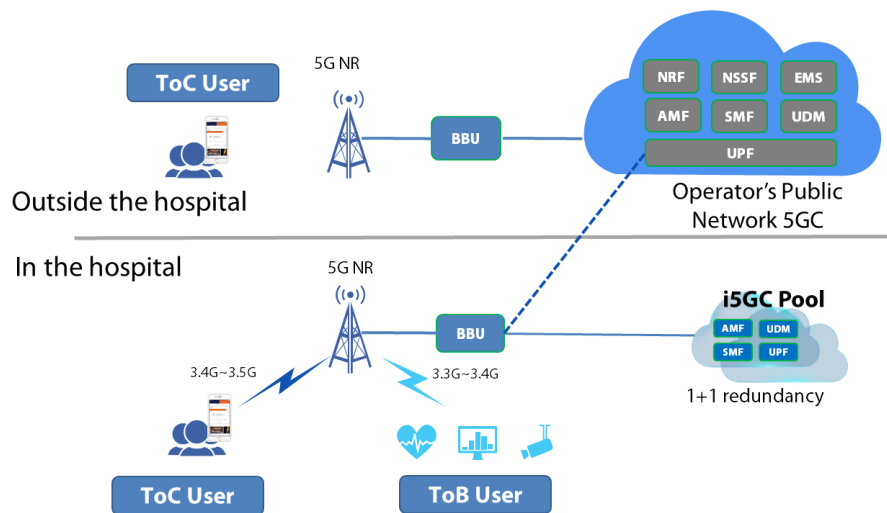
ToC User

5G NR

BBU

NRF NSSF EMS
AMF SMF UDM
UPF

Outside the hospital

Operator's Public Network 5GC

In the hospital

5G NR

BBU

i5GC Pool
AMF UDM
SMF UPF

1+1 redundancy

3.4G~3.5G

3.3G~3.4G

ToC User

ToB User